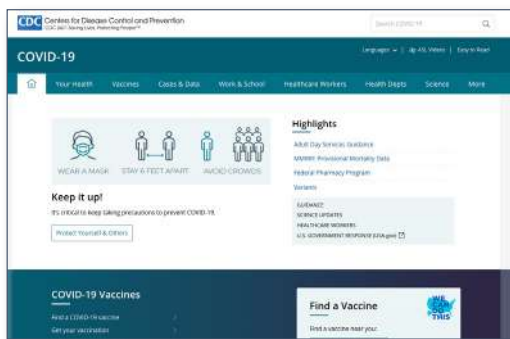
CDC Centers for Disease Control and Prevention
CDC 24/7: Saving Lives, Protecting People™

Search COVID-19

COVID-19

Languages | ASL Videos | Easy to Read

Your Health  Vaccines  Cases & Data  Work & School  Healthcare Workers  Health Depts  Science  More

WEAR A MASK  STAY 6 FEET APART  AVOID CROWDS

Keep it up!
It's critical to keep taking precautions to prevent COVID-19.

Protect Yourself & Others

Highlights
Adult Day Services Guidance
MMWR: Provisional Mortality Data
Federal Pharmacy Program
Variants

GUIDANCE
SCIENCE UPDATES
HEALTHCARE WORKERS
U.S. GOVERNMENT RESPONSE (USA.gov)

COVID-19 Vaccines
Find a COVID-19 vaccine
Get your vaccination

Find a Vaccine
Find a vaccine near you:

WE CAN DO THIS